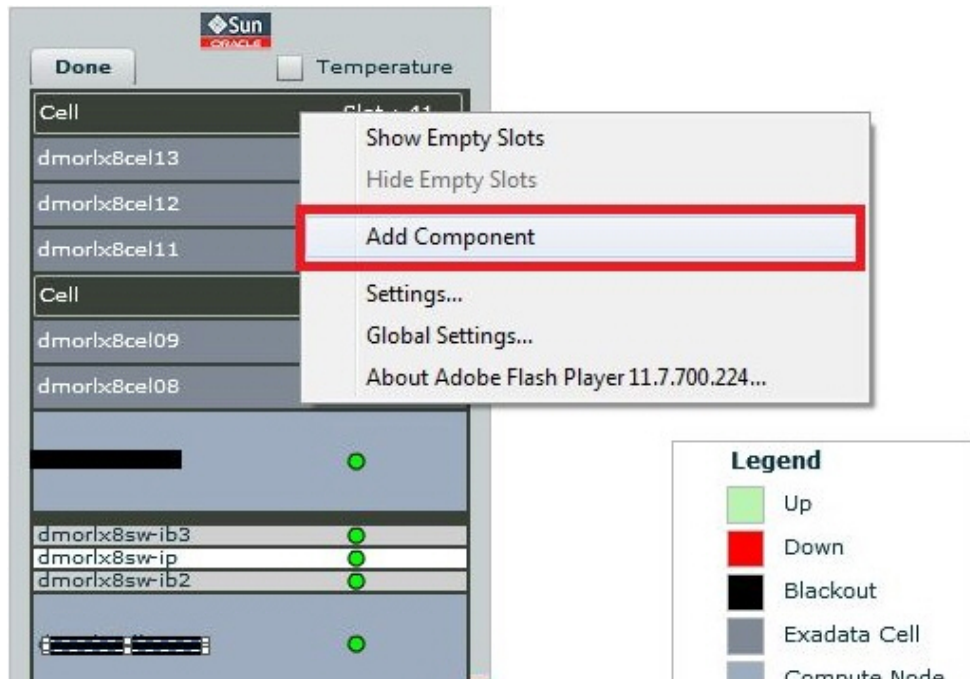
Sun
ORACLE

Done

Temperature

Cell

Slot : 41

dmorlx8cel13

dmorlx8cel12

dmorlx8cel11

Cell

dmorlx8cel09

dmorlx8cel08

Show Empty Slots

Hide Empty Slots

Add Component

Settings...

Global Settings...

About Adobe Flash Player 11.7.700.224...

dmorlx8sw-ib3

dmorlx8sw-ip

dmorlx8sw-ib2

Legend

Up

Down

Blackout

Exadata Cell

Compute Node